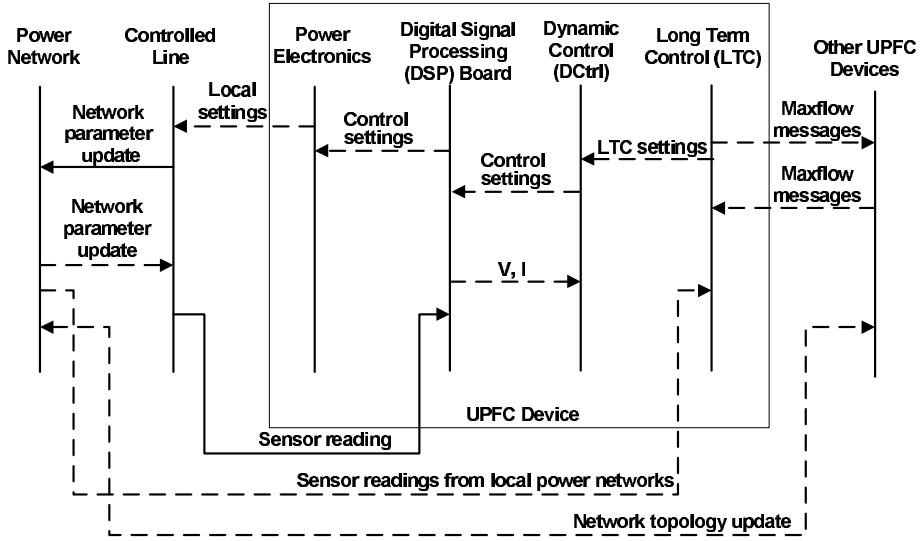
Power Network

Controlled Line

Power Electronics

Digital Signal Processing (DSP) Board

Dynamic Control (DCtrl)

Long Term Control (LTC)

Other UPFC Devices

Local settings

Network parameter update

Control settings

LTC settings

Maxflow messages

Control settings

Maxflow messages

Network parameter update

V, I

UPFC Device

Sensor reading

Sensor readings from local power networks

Network topology update